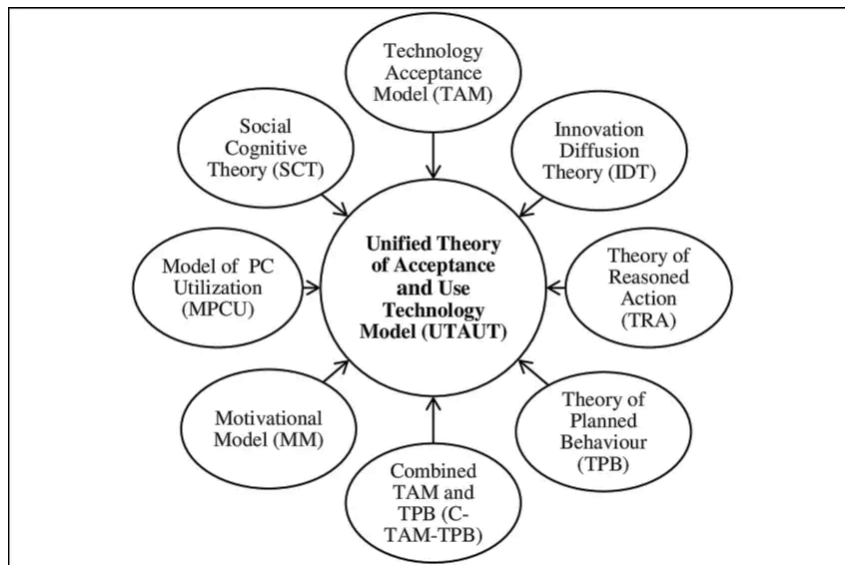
Technology Acceptance Model (TAM)

Social Cognitive Theory (SCT)

Innovation Diffusion Theory (IDT)

Model of PC Utilization (MPCU)

**Unified Theory of Acceptance and Use Technology Model (UTAUT)**

Theory of Reasoned Action (TRA)

Motivational Model (MM)

Theory of Planned Behaviour (TPB)

Combined TAM and TPB (C-TAM-TPB)